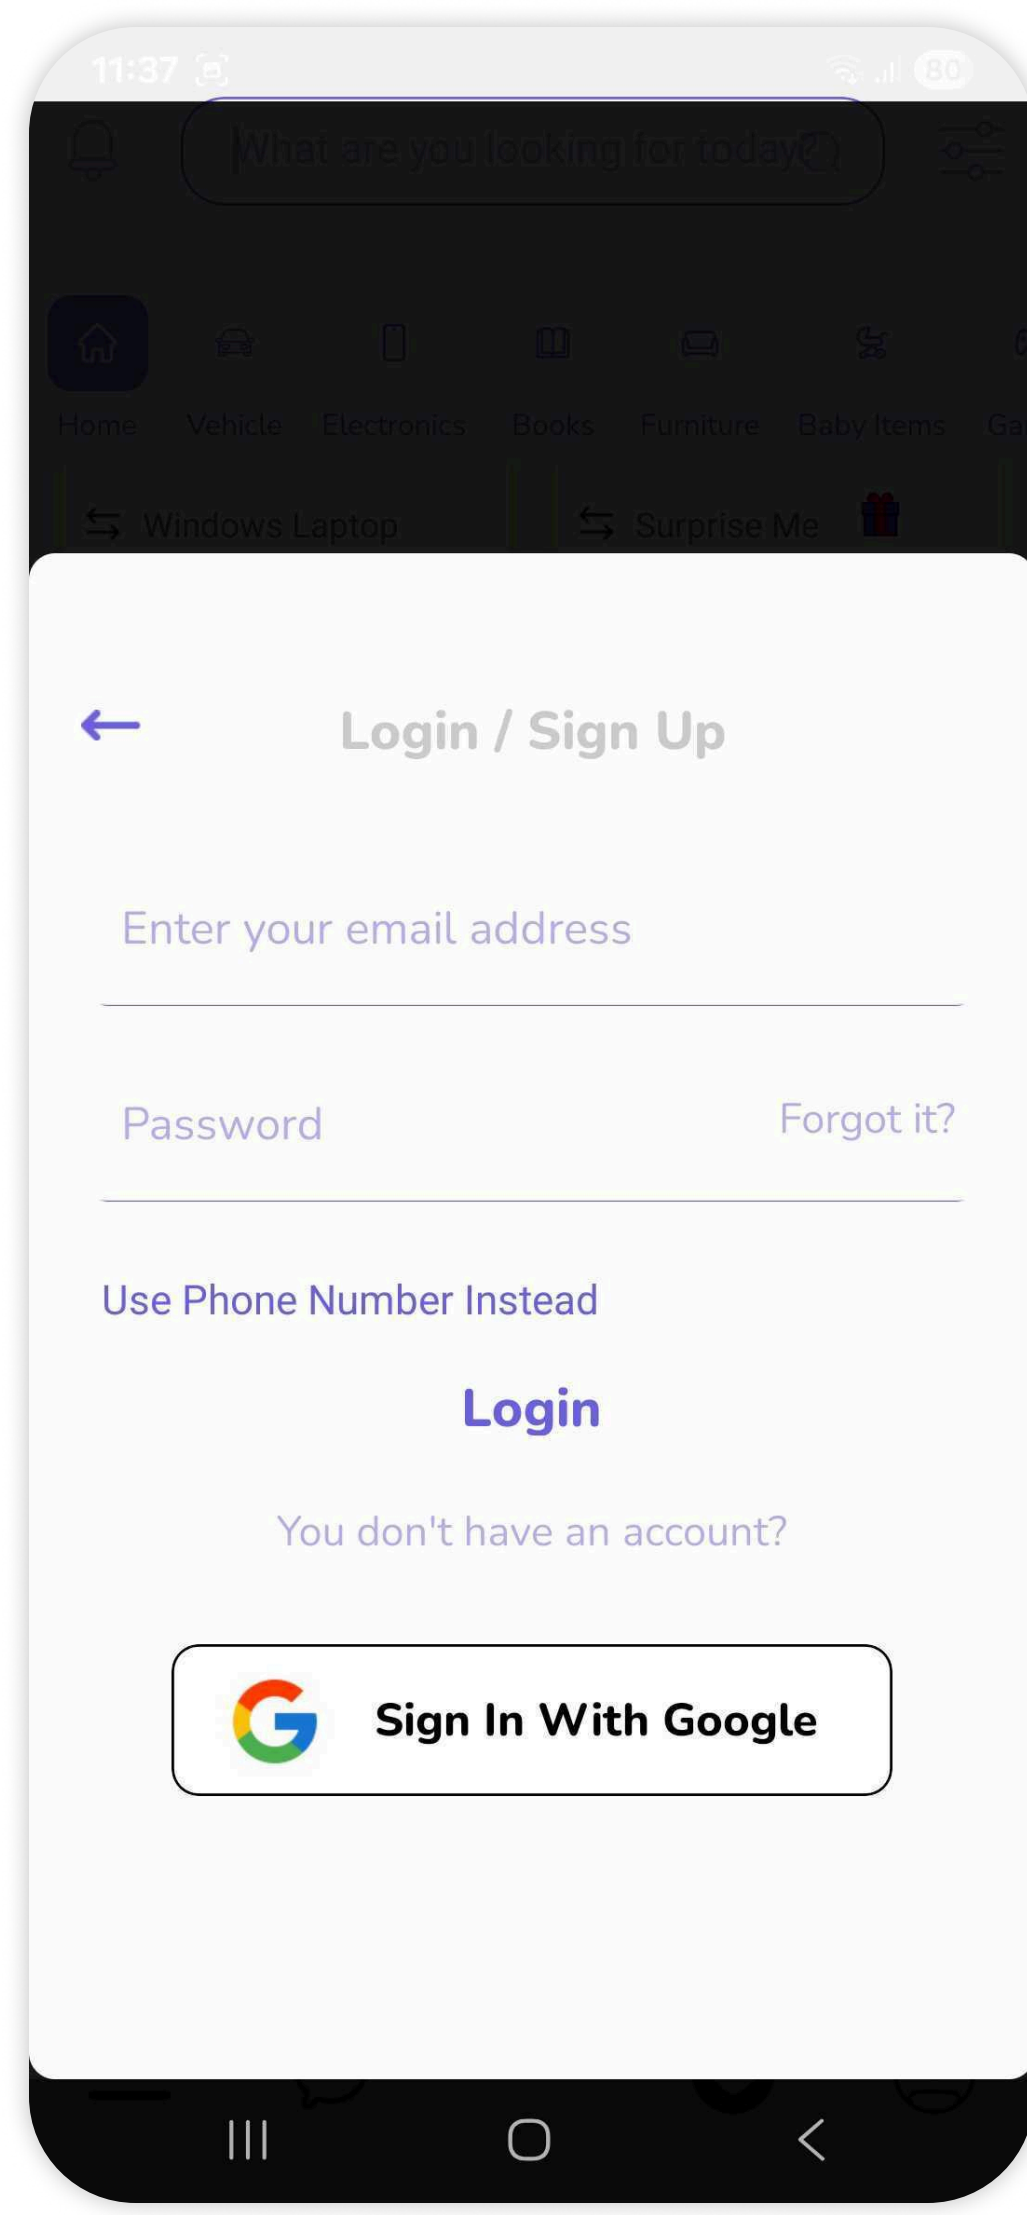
11:37

80

What are you looking for today?

Home Vehicle Electronics Books Furniture Baby Items Ga

Windows Laptop

Surprise Me

Login / Sign Up

Enter your email address

Password

Forgot it?

Use Phone Number Instead

Login

You don't have an account?

Sign In With Google